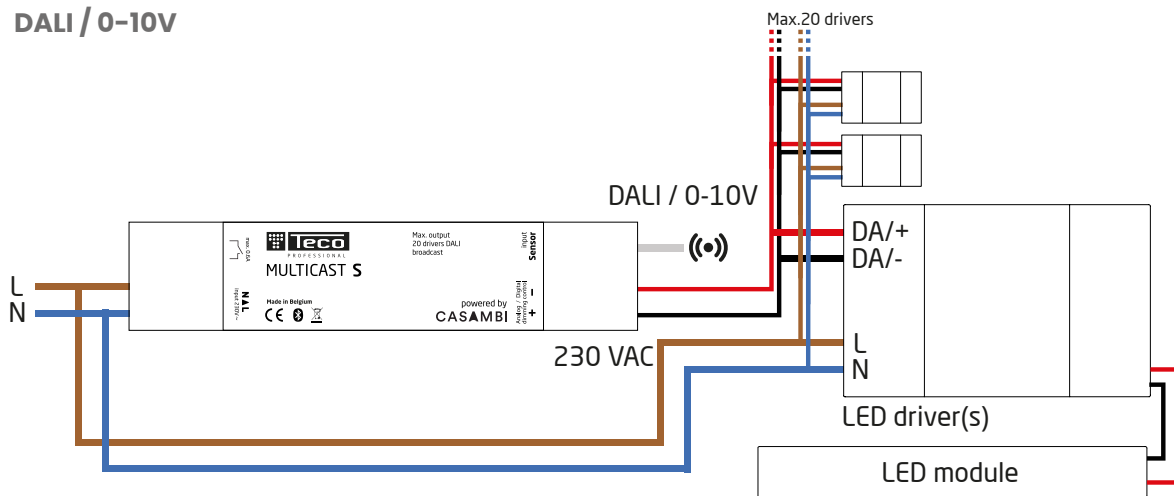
DALI / 0-10V

Max.20 drivers

DALI / 0-10V

Teco
PROFESSIONAL
MULTICAST S

Max. output
20 drivers DALI
broadcast

input
Sensor

max. 0.5A

N
L
Input 230V~

Made in Belgium

powered by
CASAMBI

Analog / Digital
dimming control
−
+

L
N

230 VAC

DA/+
DA/-

L
N

LED driver(s)

LED module